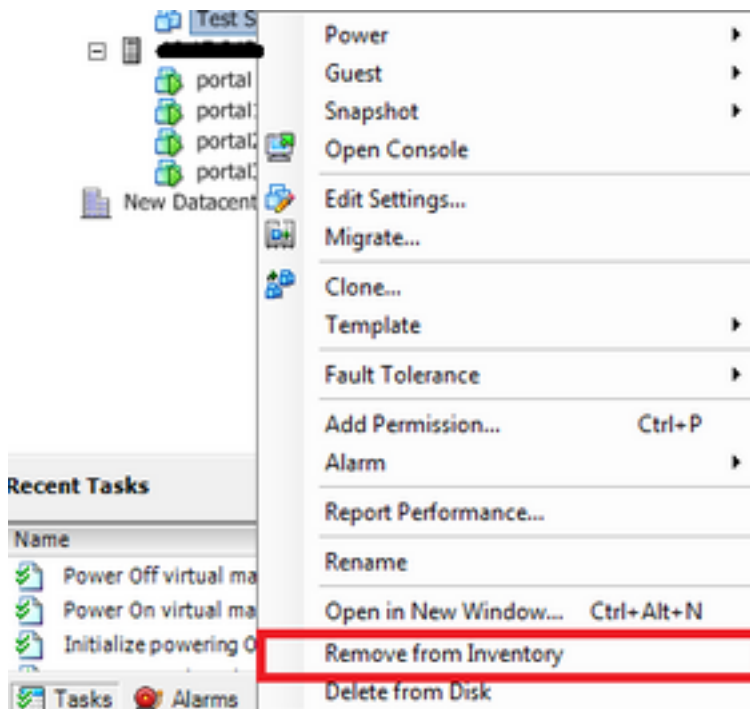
Test S

portal

portal

portal

portal

New Datacent

Recent Tasks

Name

Power Off virtual ma

Power On virtual ma

Initialize powering O

Tasks Alarms

Power

Guest

Snapshot

Open Console

Edit Settings...

Migrate...

Clone...

Template

Fault Tolerance

Add Permission... Ctrl+P

Alarm

Report Performance...

Rename

Open in New Window... Ctrl+Alt+N

Remove from Inventory

Delete from Disk